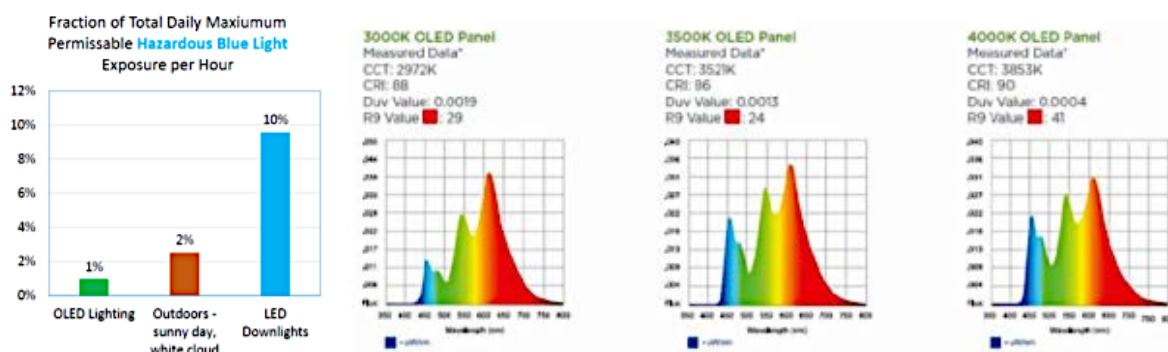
Fraction of Total Daily Maxiumum Permissable Hazardous Blue Light Exposure per Hour

12%
10%
8%
6%
4%
2%
0%

1%
2%
10%

OLED Lighting
Outdoors - sunny day, white cloud
LED Downlights

3000K OLED Panel
Measured Data*
CCT: 2972K
CRI: 88
Duv Value: 0.0019
R9 Value: 29

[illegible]
Wavelength (nm)

3500K OLED Panel
Measured Data*
CCT: 3521K
CRI: 86
Duv Value: 0.0013
R9 Value: 24

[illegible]
Wavelength (nm)

4000K OLED Panel
Measured Data*
CCT: 3853K
CRI: 90
Duv Value: 0.0004
R9 Value: 41

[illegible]
Wavelength (nm)